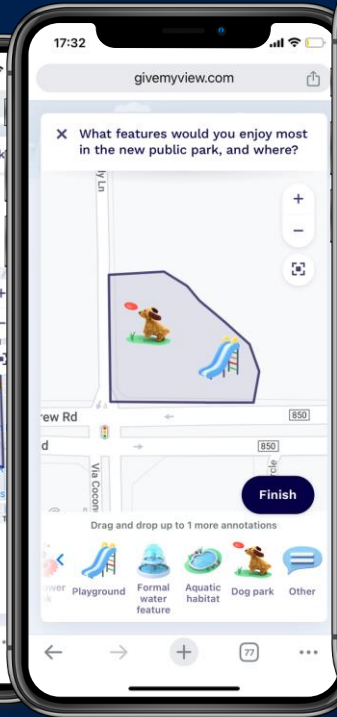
17:32

givemyview.com

What features would you enjoy most in the new public park, and where?

+

−

ly Ln

rew Rd

850

d

850

Via Cocon

cle

Finish

Drag and drop up to 1 more annotations

ower k

Playground

Formal water feature

Aquatic habitat

Dog park

Other

77